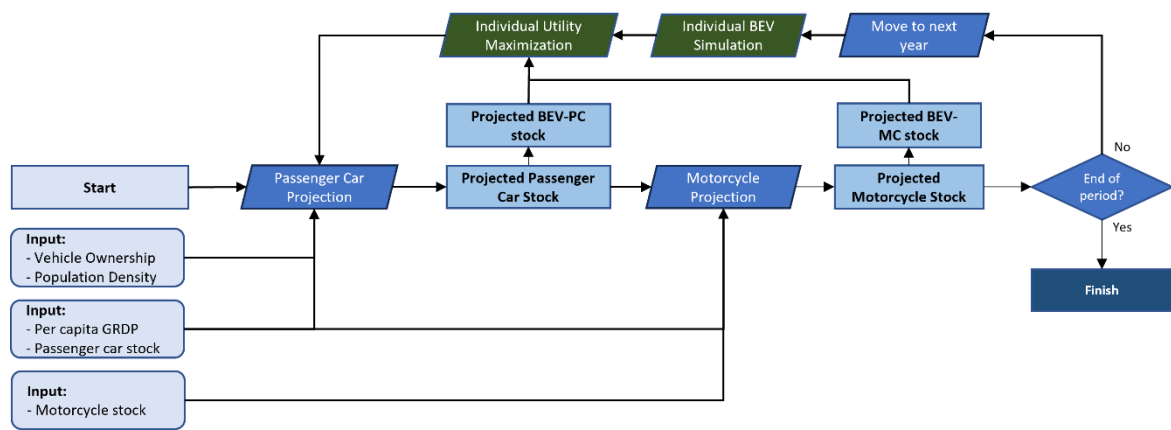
Individual Utility Maximization

Individual BEV Simulation

Move to next year

Projected BEV-PC stock

Projected BEV-MC stock

No

Start

Passenger Car Projection

Projected Passenger Car Stock

Motorcycle Projection

Projected Motorcycle Stock

End of period?

Yes

Input:
- Vehicle Ownership
- Population Density

Finish

Input:
- Per capita GRDP
- Passenger car stock

Input:
- Motorcycle stock